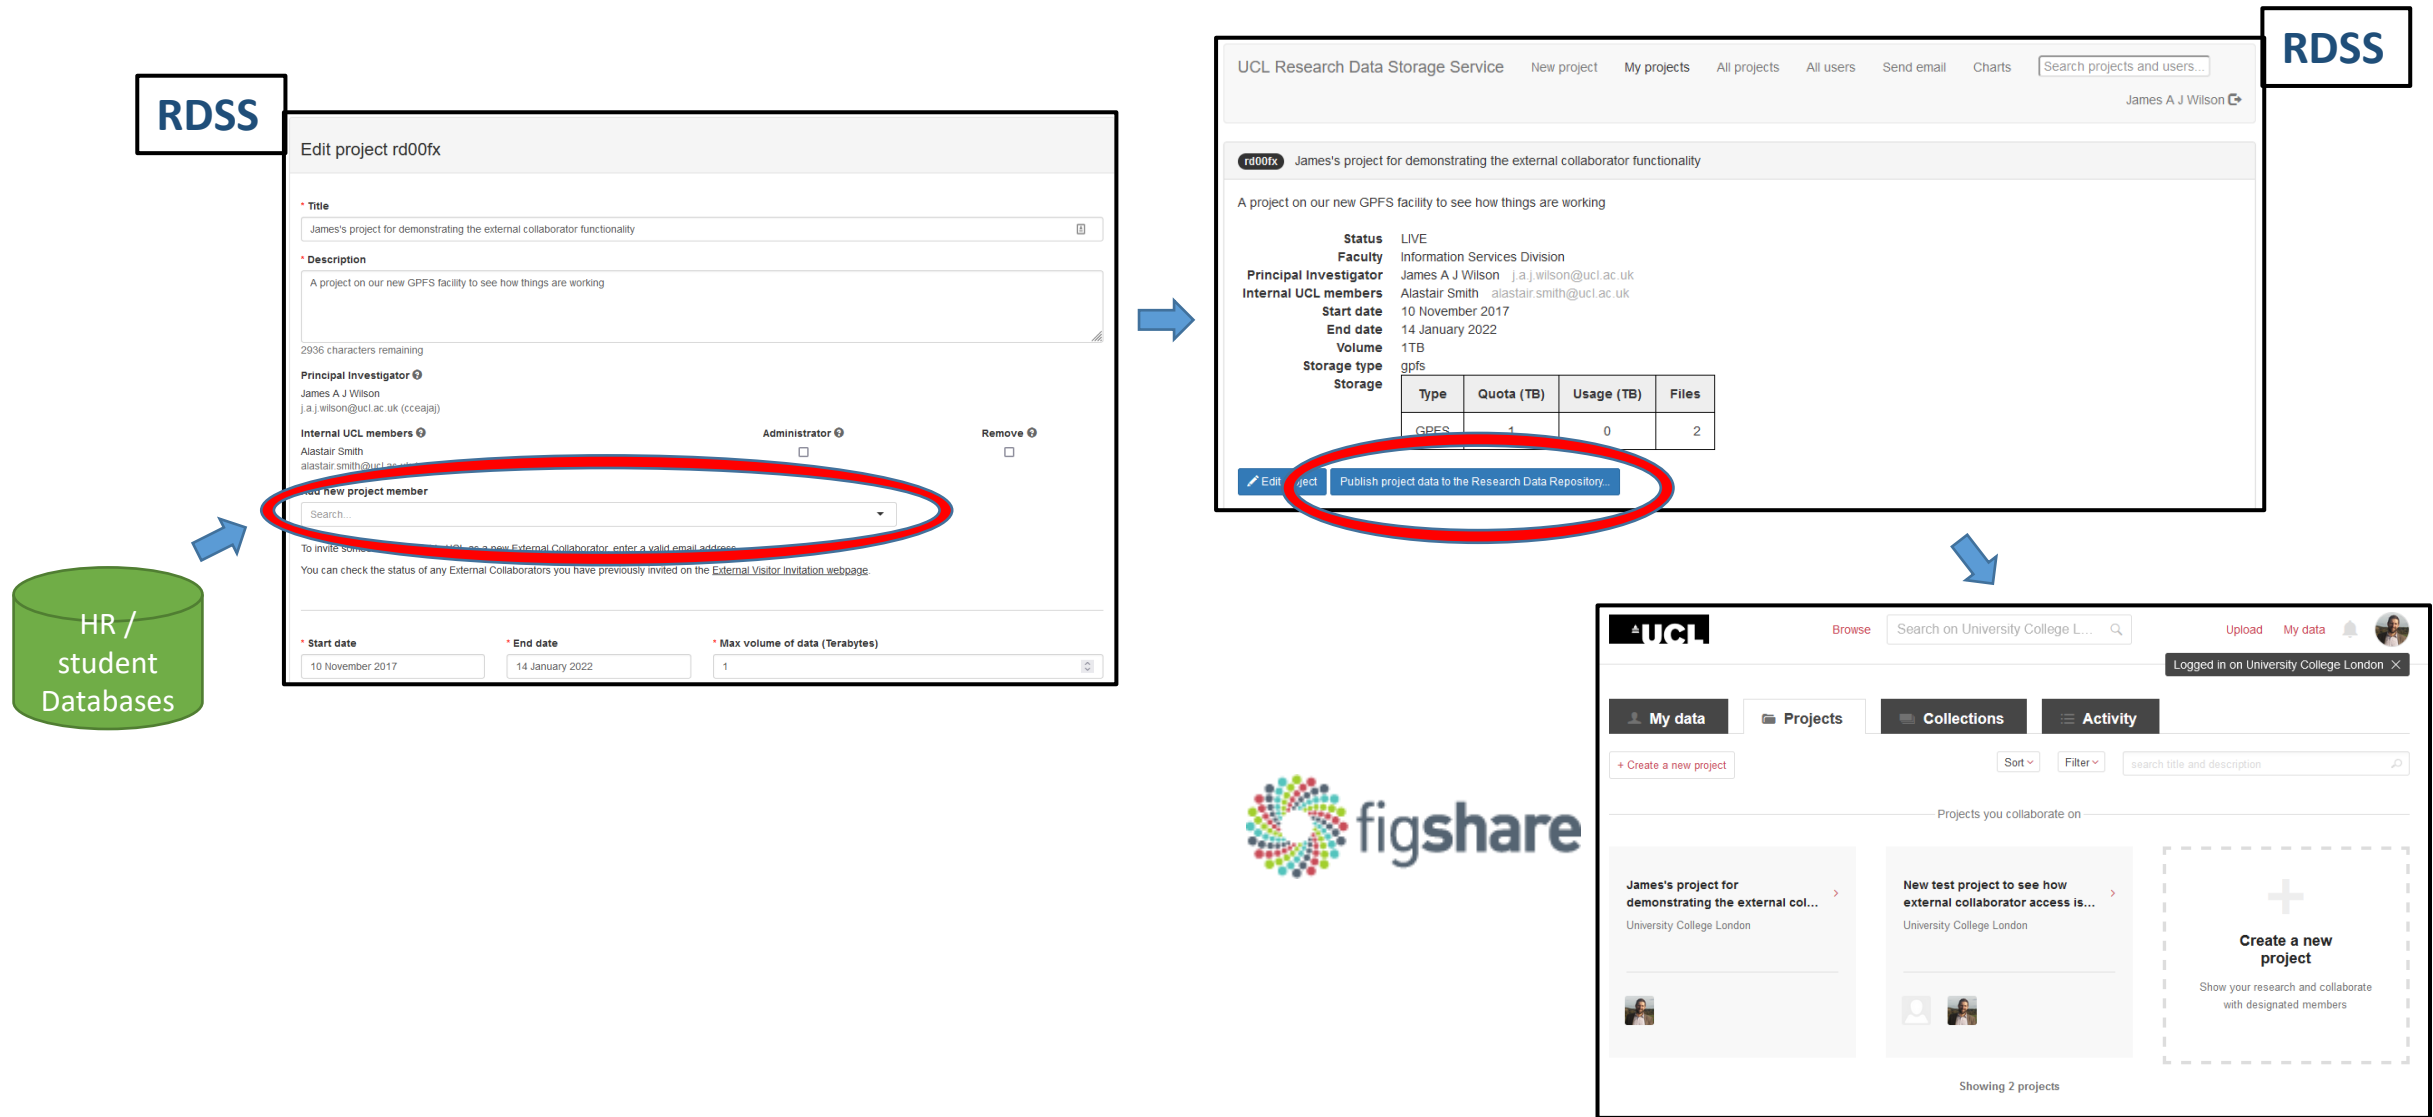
RDSS

Edit project rd00fx

* Title

James's project for demonstrating the external collaborator functionality

* Description

A project on our new GPFS facility to see how things are working

2936 characters remaining

Principal Investigator

James A J Wilson
j.a.j.wilson@ucl.ac.uk (cceajaj)

Internal UCL members

Administrator

Remove

Alastair Smith
alastair.smith@ucl.ac.uk

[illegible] new project member

Search...

To invite some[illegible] as a new External Collaborator, enter a valid email address.

You can check the status of any External Collaborators you have previously invited on the External Visitor Invitation webpage.

* Start date

10 November 2017

* End date

14 January 2022

* Max volume of data (Terabytes)

1

HR / student Databases

RDSS

UCL Research Data Storage Service New project My projects All projects All users Send email Charts Search projects and users...

James A J Wilson

rd00fx James's project for demonstrating the external collaborator functionality

A project on our new GPFS facility to see how things are working

Status LIVE
Faculty Information Services Division
Principal Investigator James A J Wilson j.a.j.wilson@ucl.ac.uk
Internal UCL members Alastair Smith alastair.smith@ucl.ac.uk
Start date 10 November 2017
End date 14 January 2022
Volume 1TB
Storage type gpfs
Storage

| Type | Quota (TB) | Usage (TB) | Files |
|---|---|---|---|
| GPFS | 1 | 0 | 2 |

Edit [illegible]ject Publish project data to the Research Data Repository...

figshare

UCL Browse Search on University College L... Upload My data

Logged in on University College London

My data Projects Collections Activity

+ Create a new project Sort Filter search title and description

Projects you collaborate on

James's project for demonstrating the external col...
University College London

New test project to see how external collaborator access is...
University College London

Create a new project
Show your research and collaborate with designated members

Showing 2 projects